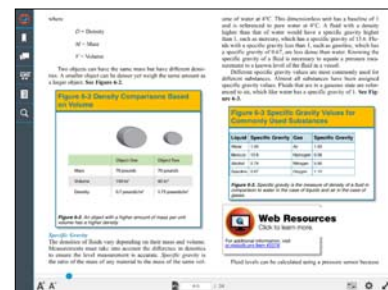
where

D = Density

M = Mass

V = Volume

Two objects can have the same mass but have different densities. A smaller object can be denser yet weigh the same amount as a larger object. See Figure 6-2.

Figure 6-2 Density Comparisons Based on Volume

| | Object One | Object Two |
|---|---|---|
| Mass | 75 pounds | 75 pounds |
| Volume | 10 ft³ | 40 ft³ |
| Density | 7.5 pounds/ft³ | 1.875 pounds/ft³ |

Figure 6-2. An object with a higher amount of mass per unit volume has a higher density.

Specific Gravity

The densities of fluids vary depending on their mass and volume. Measurements must take into account the difference in densities to ensure the level measurement is accurate. Specific gravity is the ratio of the mass of any material to the mass of the same vol-

ume of water at 4°C. This dimensionless unit has a baseline of 1 and is referenced to pure water at 4°C. A fluid with a density higher than that of water would have a specific gravity higher than 1, such as mercury, which has a specific gravity of 13.6. Fluids with a specific gravity less than 1, such as gasoline, which has a specific gravity of 0.67, are less dense than water. Knowing the specific gravity of a fluid is necessary to equate a pressure measurement to a known level of the fluid in a vessel.

Different specific gravity values are most commonly used for different substances. Almost all substances have been assigned specific gravity values. Fluids that are in a gaseous state are referenced to air, which like water has a specific gravity of 1. See Figure 6-3.

Figure 6-3 Specific Gravity Values for Commonly Used Substances

| Liquid | Specific Gravity | Gas | Specific Gravity |
|---|---|---|---|
| Water | 1.00 | Air | 1.00 |
| Mercury | 13.6 | Hydrogen | 0.06 |
| Alcohol | 0.79 | Nitrogen | 0.96 |
| Gasoline | 0.67 | Oxygen | 1.10 |

Figure 6-3. Specific gravity is the measure of density of a fluid in comparison to water in the case of liquids and air in the case of gases.

Web Resources
Click to learn more.

For additional information, visit qr.njatcdb.org Item #1063

Fluid levels can be calculated using a pressure sensor because

A A